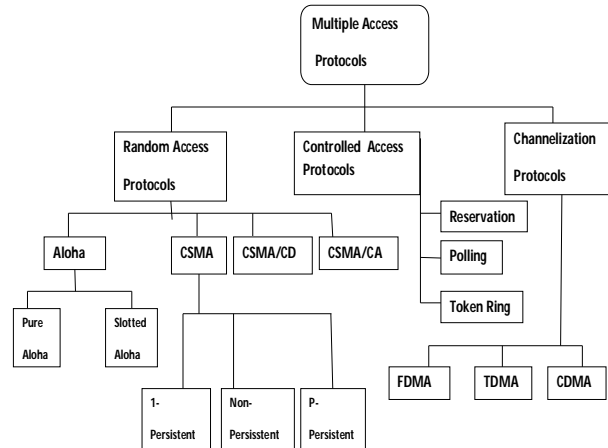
Multiple Access Protocols

Random Access Protocols

Controlled Access Protocols

Channelization Protocols

Reservation

Polling

Token Ring

Aloha

CSMA

CSMA/CD

CSMA/CA

Pure Aloha

Slotted Aloha

1-Persistent

Non-Persisstent

P-Persistent

FDMA

TDMA

CDMA